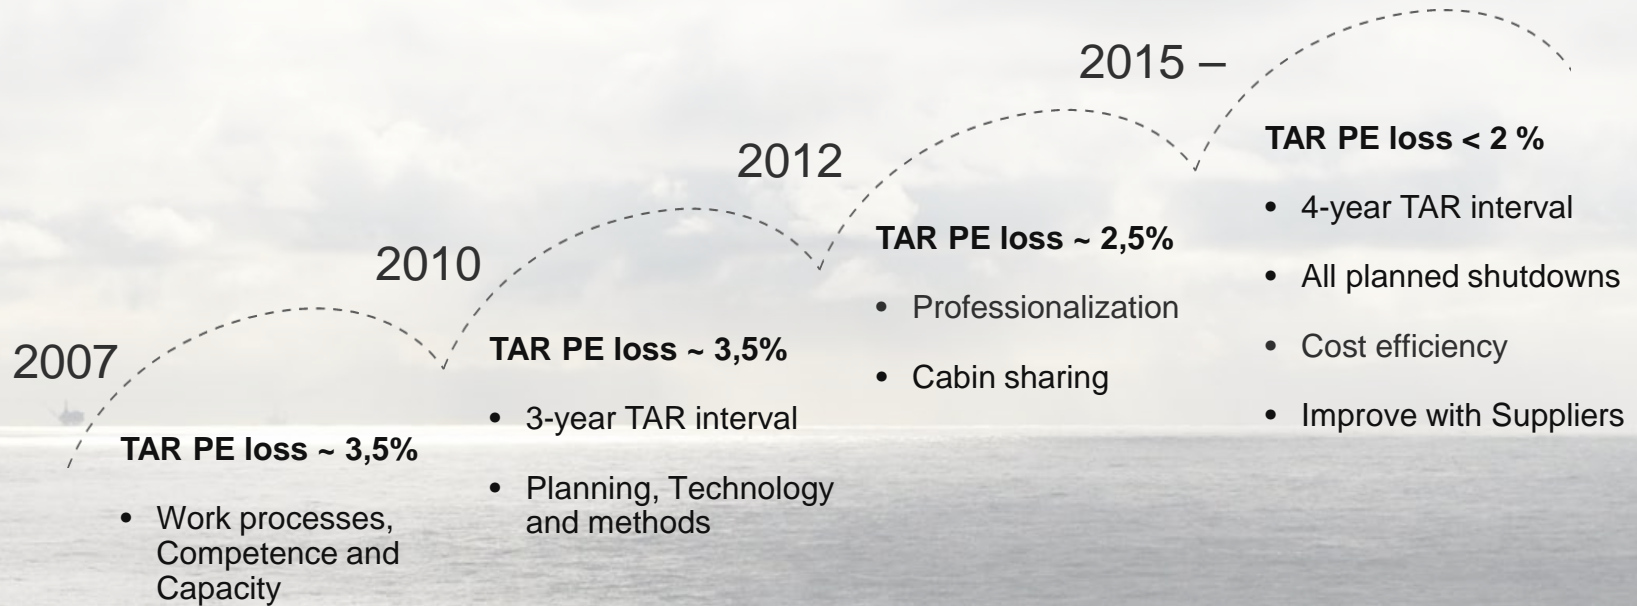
2007

TAR PE loss ~ 3,5%

- Work processes, Competence and Capacity

2010

TAR PE loss ~ 3,5%

- 3-year TAR interval
- Planning, Technology and methods

2012

TAR PE loss ~ 2,5%

- Professionalization
- Cabin sharing

2015 –

TAR PE loss < 2 %

- 4-year TAR interval
- All planned shutdowns
- Cost efficiency
- Improve with Suppliers